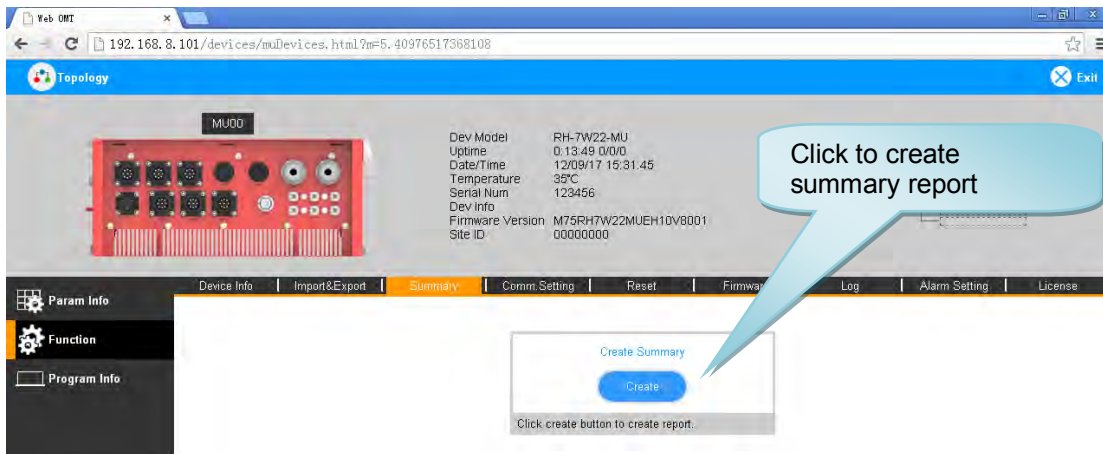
Web OMT ×

192.168.8.101/devices/muDevices.html?m=5.40976517368108

Topology

Exit

MU00

| | |
|---|---|
| Dev Model | RH-7W22-MU |
| Uptime | 0:13:49 0/0/0 |
| Date/Time | 12/09/17 15:31:45 |
| Temperature | 35°C |
| Serial Num | 123456 |
| Dev Info | |
| Firmware Version | M75RH7W22MUEH10V8001 |
| Site ID | 00000000 |

Click to create summary report

Param Info

Function

Program Info

Device Info | Import&Export | Summary | Comm.Setting | Reset | Firmwa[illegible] | Log | Alarm Setting | License

Create Summary

Create

Click create button to create report.